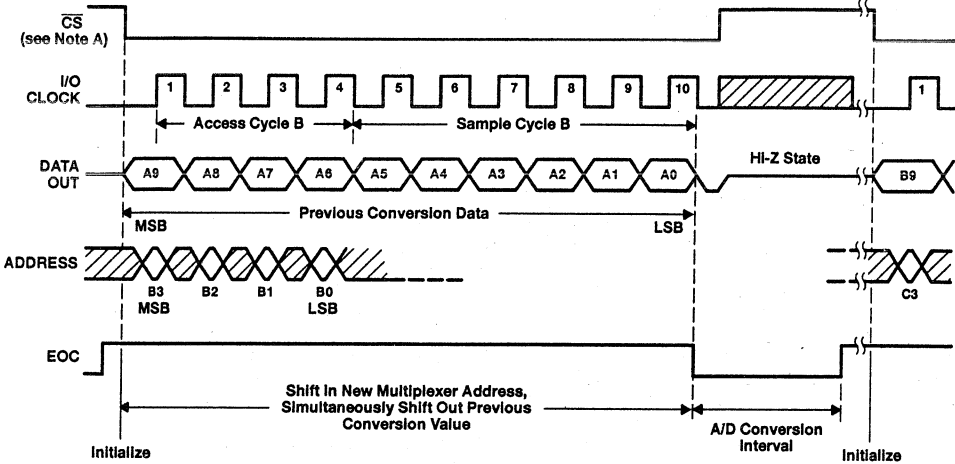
$\overline{CS}$
(see Note A)

I/O
CLOCK

1 2 3 4 5 6 7 8 9 10 1

Access Cycle B

Sample Cycle B

DATA
OUT

A9 A8 A7 A6 A5 A4 A3 A2 A1 A0

Hi-Z State

B9

Previous Conversion Data

MSB

LSB

ADDRESS

B3
MSB

B2

B1

B0
LSB

C3

EOC

Shift In New Multiplexer Address, Simultaneously Shift Out Previous Conversion Value

A/D Conversion Interval

Initialize

Initialize